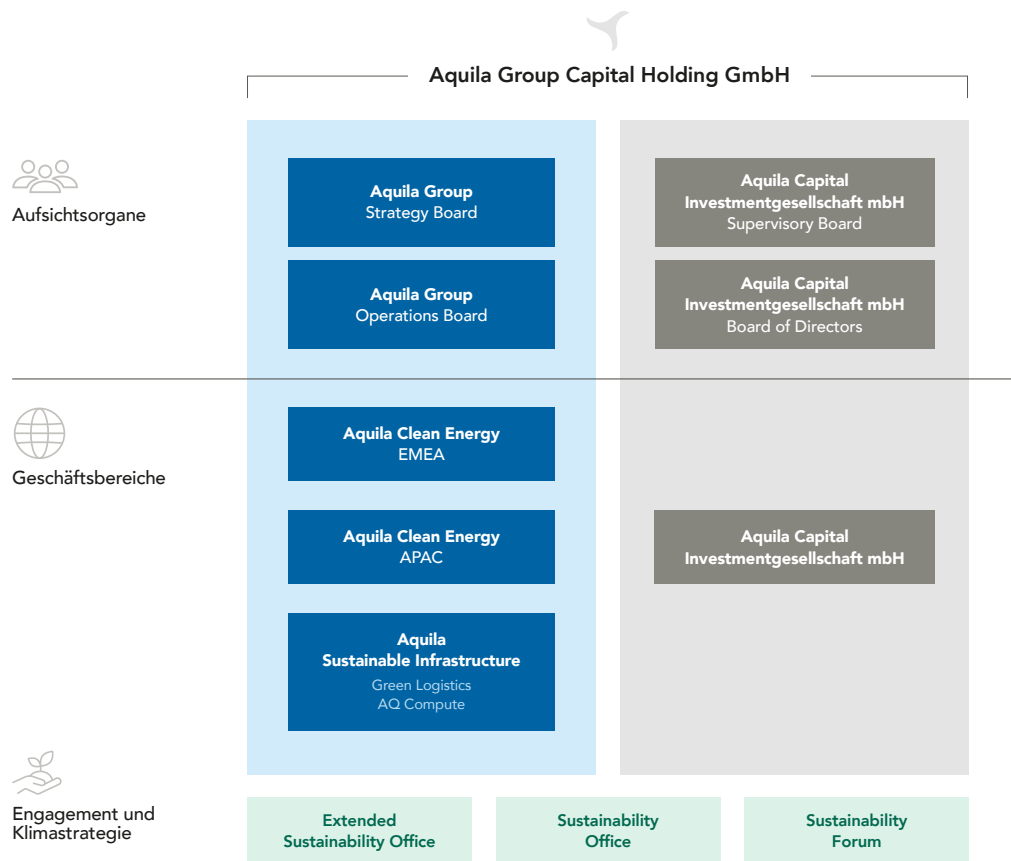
Aquila Group Capital Holding GmbH

Aufsichtsorgane

Aquila Group
Strategy Board

Aquila Group
Operations Board

Aquila Capital
Investmentgesellschaft mbH
Supervisory Board

Aquila Capital
Investmentgesellschaft mbH
Board of Directors

Geschäftsbereiche

Aquila Clean Energy
EMEA

Aquila Clean Energy
APAC

Aquila
Sustainable Infrastructure
Green Logistics
AQ Compute

Aquila Capital
Investmentgesellschaft mbH

Engagement und Klimastrategie

Extended
Sustainability Office

Sustainability
Office

Sustainability
Forum